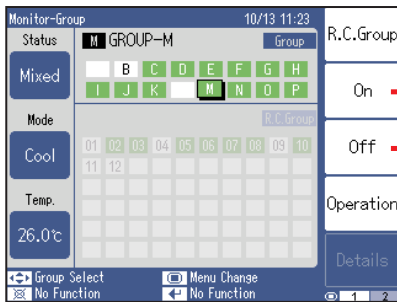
Monitor-Group
10/13 11:23
Status
Mixed
Mode
Cool
Temp.
26.0℃
M GROUP-M
Group
B C D E F G H
I J K M N O P
R.C.Group
01 02 03 04 05 06 07 08 09 10
11 12
R.C.Group
On
Off
Operation
Details
Group Select
Menu Change
No Function
No Function
1 2